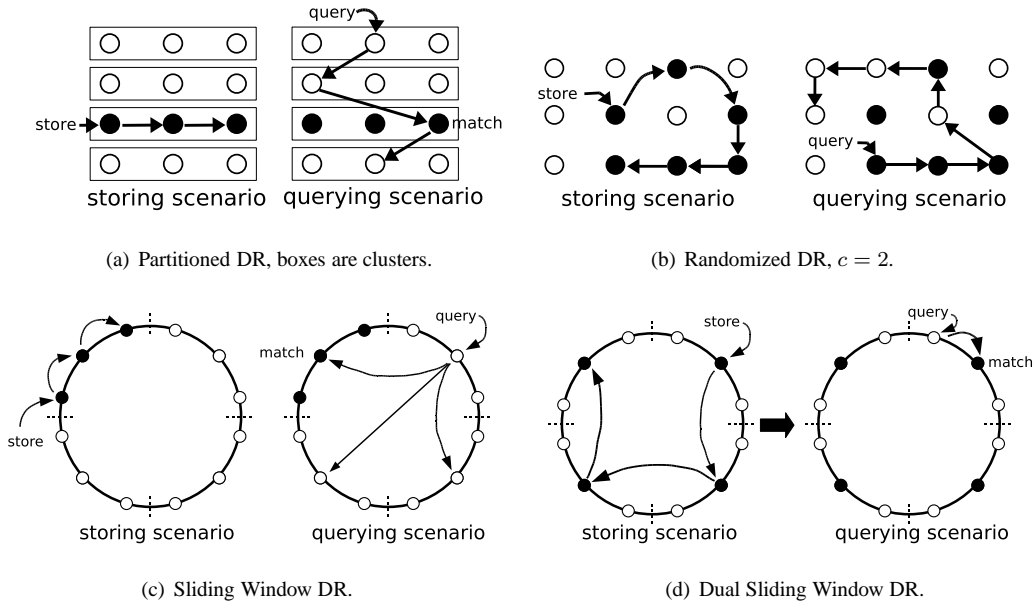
query

store

match

storing scenario querying scenario

(a) Partitioned DR, boxes are clusters.

store

query

storing scenario querying scenario

(b) Randomized DR, $c = 2$.

query

match

store

storing scenario querying scenario

(c) Sliding Window DR.

store

query

match

storing scenario querying scenario

(d) Dual Sliding Window DR.